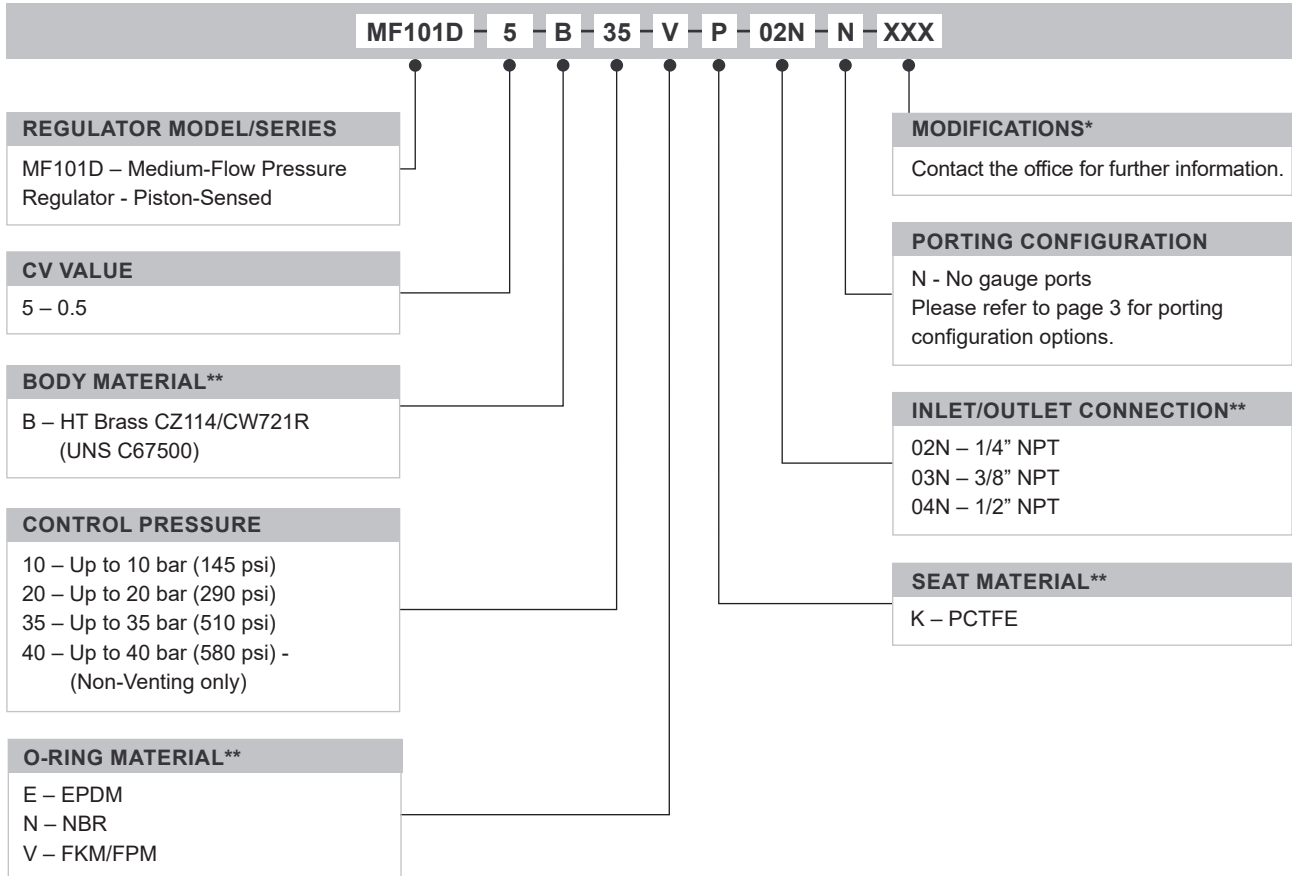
MF101D - 5 - B - 35 - V - P - 02N - N - XXX

REGULATOR MODEL/SERIES
MF101D – Medium-Flow Pressure Regulator - Piston-Sensed

CV VALUE
5 – 0.5

BODY MATERIAL**
B – HT Brass CZ114/CW721R (UNS C67500)

CONTROL PRESSURE
10 – Up to 10 bar (145 psi)
20 – Up to 20 bar (290 psi)
35 – Up to 35 bar (510 psi)
40 – Up to 40 bar (580 psi) - (Non-Venting only)

O-RING MATERIAL**
E – EPDM
N – NBR
V – FKM/FPM

MODIFICATIONS*
Contact the office for further information.

PORTING CONFIGURATION
N - No gauge ports
Please refer to page 3 for porting configuration options.

INLET/OUTLET CONNECTION**
02N – 1/4" NPT
03N – 3/8" NPT
04N – 1/2" NPT

SEAT MATERIAL**
K – PCTFE